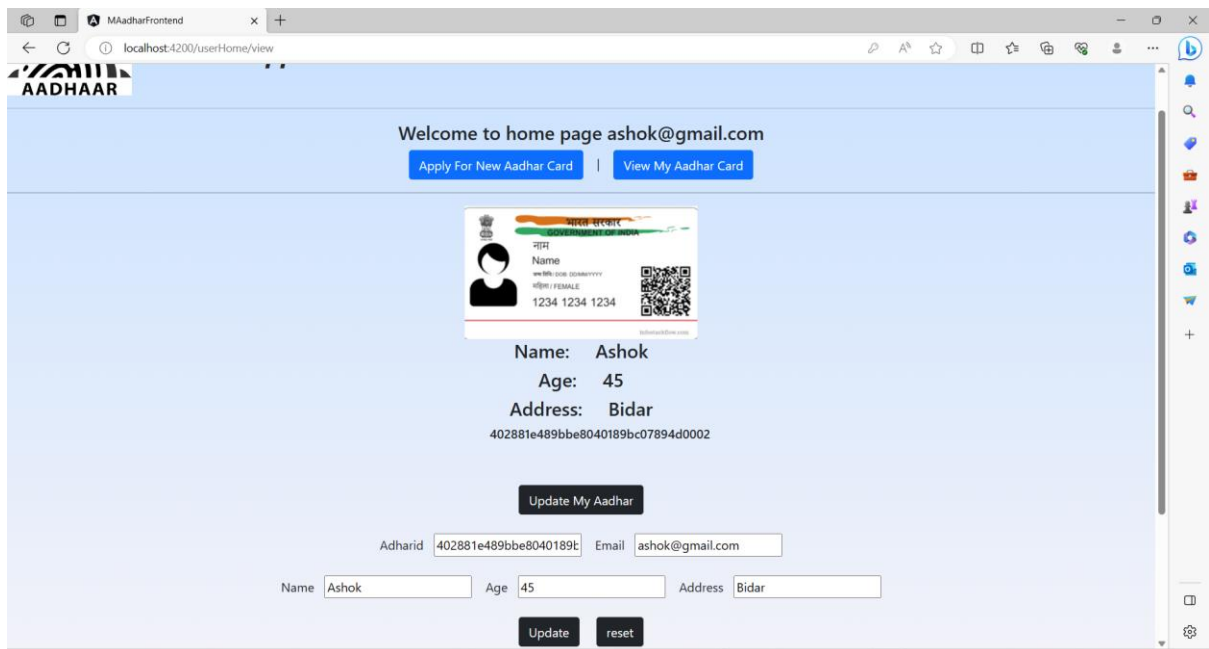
MAadharFrontend

localhost:4200/userHome/view

AADHAAR

Welcome to home page ashok@gmail.com

Apply For New Aadhar Card | View My Aadhar Card

भारत सरकार
GOVERNMENT OF INDIA
नाम
Name
जन्म तिथि / DOB: DD/MM/YYYY
महिला / FEMALE
1234 1234 1234

Name: Ashok

Age: 45

Address: Bidar

402881e489bbe8040189bc07894d0002

Update My Aadhar

Adharid 402881e489bbe8040189b Email ashok@gmail.com

Name Ashok Age 45 Address Bidar

Update reset